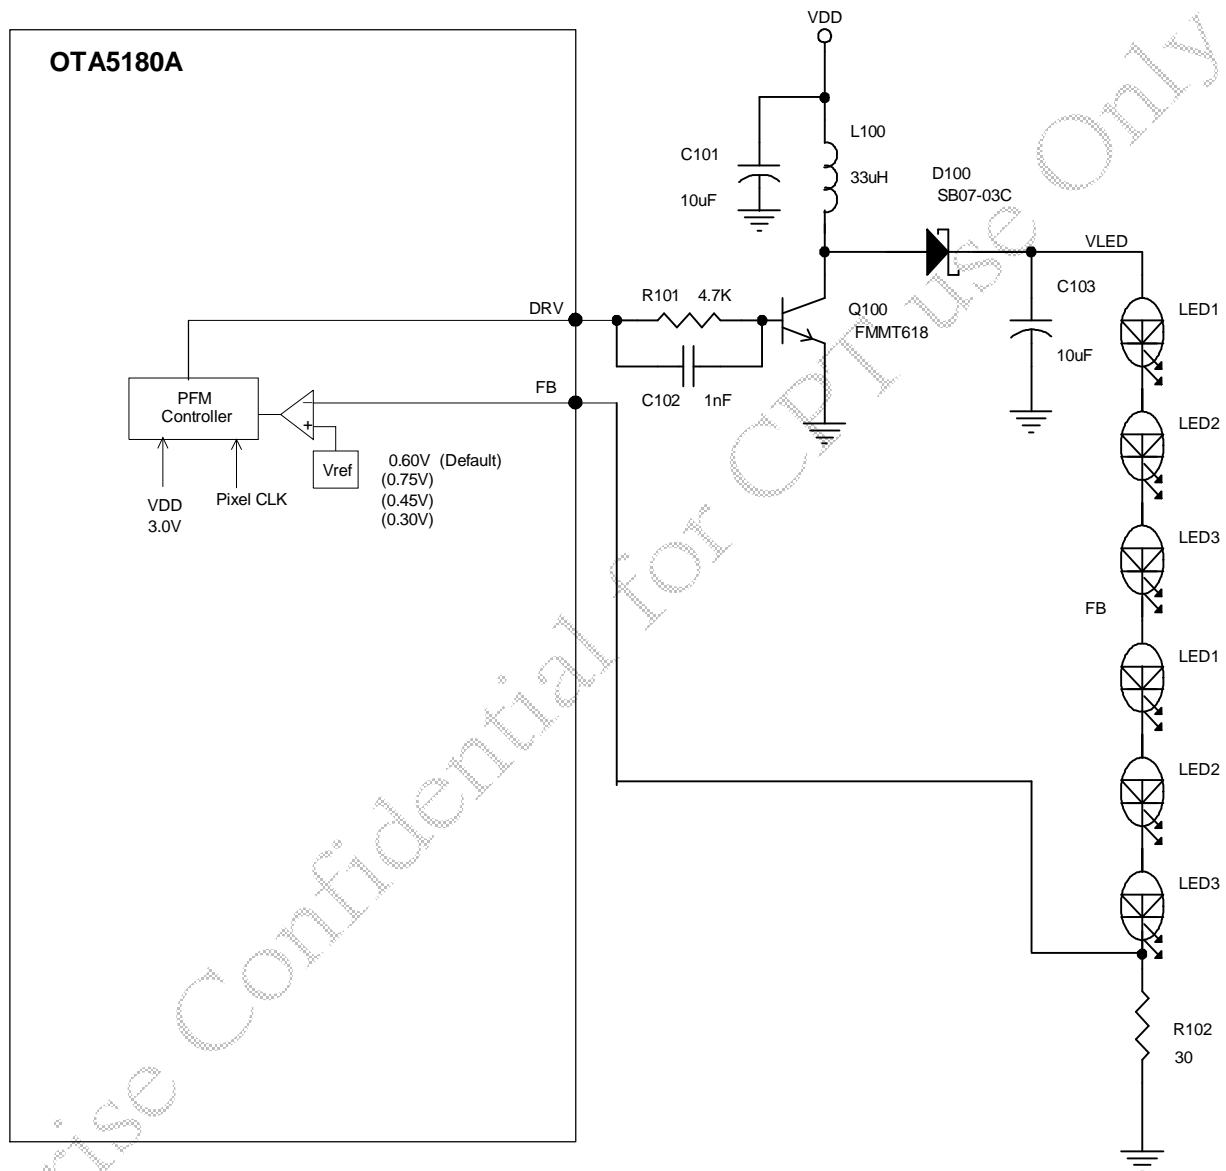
OTA5180A

VDD

C101

10uF

L100

33uH

D100

SB07-03C

VLED

C103

10uF

DRV

R101 4.7K

C102 1nF

Q100

FMMT618

FB

PFM Controller

-

+

Vref

0.60V (Default)
(0.75V)
(0.45V)
(0.30V)

VDD
3.0V

Pixel CLK

LED1

LED2

LED3

FB

LED1

LED2

LED3

R102

30

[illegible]ise Confidential for CPT use Only